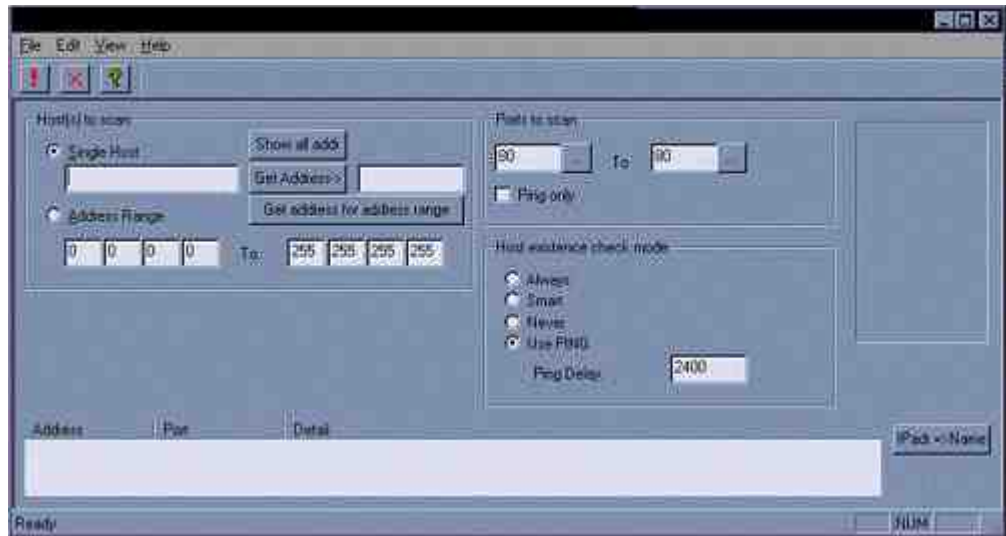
File Edit View Help

Host(s) to scan

Single Host

Show all addr

Get Address>>

Address Range

Get address for address range

0 0 0 0 To: 255 255 255 255

Ports to scan

80 To 80

Ping only

Host existence check mode

Always

Smart

Never

Use PING

Ping Delay 2400

Address Port Detail

IPaddr<>Name

Ready

NUM